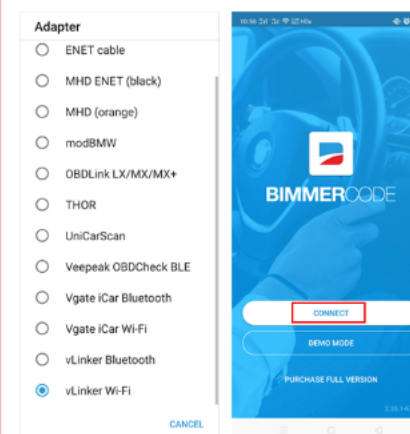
Adapter

ENET cable

MHD ENET (black)

MHD (orange)

modBMW

OBDLink LX/MX/MX+

THOR

UniCarScan

Veepeak OBDCheck BLE

Vgate iCar Bluetooth

Vgate iCar Wi-Fi

vLinker Bluetooth

vLinker Wi-Fi

CANCEL

10:56 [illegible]

BIMMERCODE

CONNECT

DEMO MODE

PURCHASE FULL VERSION

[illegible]